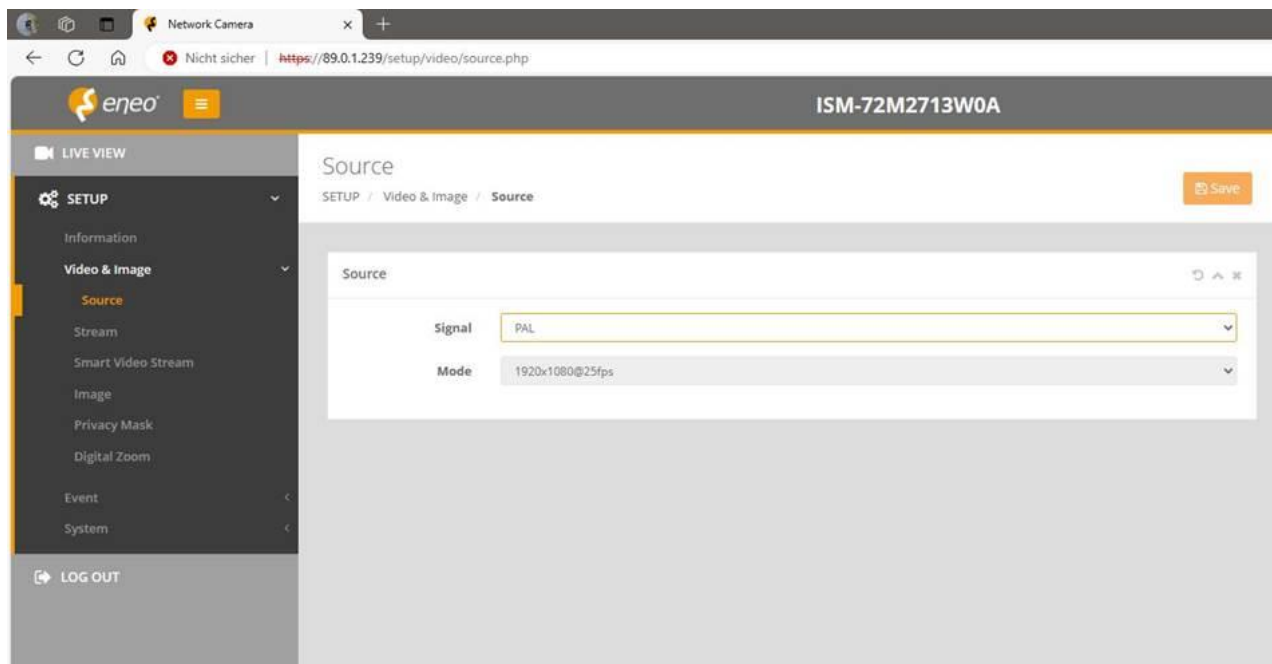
Network Camera

Nicht sicher | https://89.0.1.239/setup/video/source.php

eneo

ISM-72M2713W0A

LIVE VIEW

SETUP

Information

Video & Image

Source

Stream

Smart Video Stream

Image

Privacy Mask

Digital Zoom

Event

System

LOG OUT

Source

SETUP / Video & Image / Source

Save

Source

Signal PAL

Mode 1920x1080@25fps